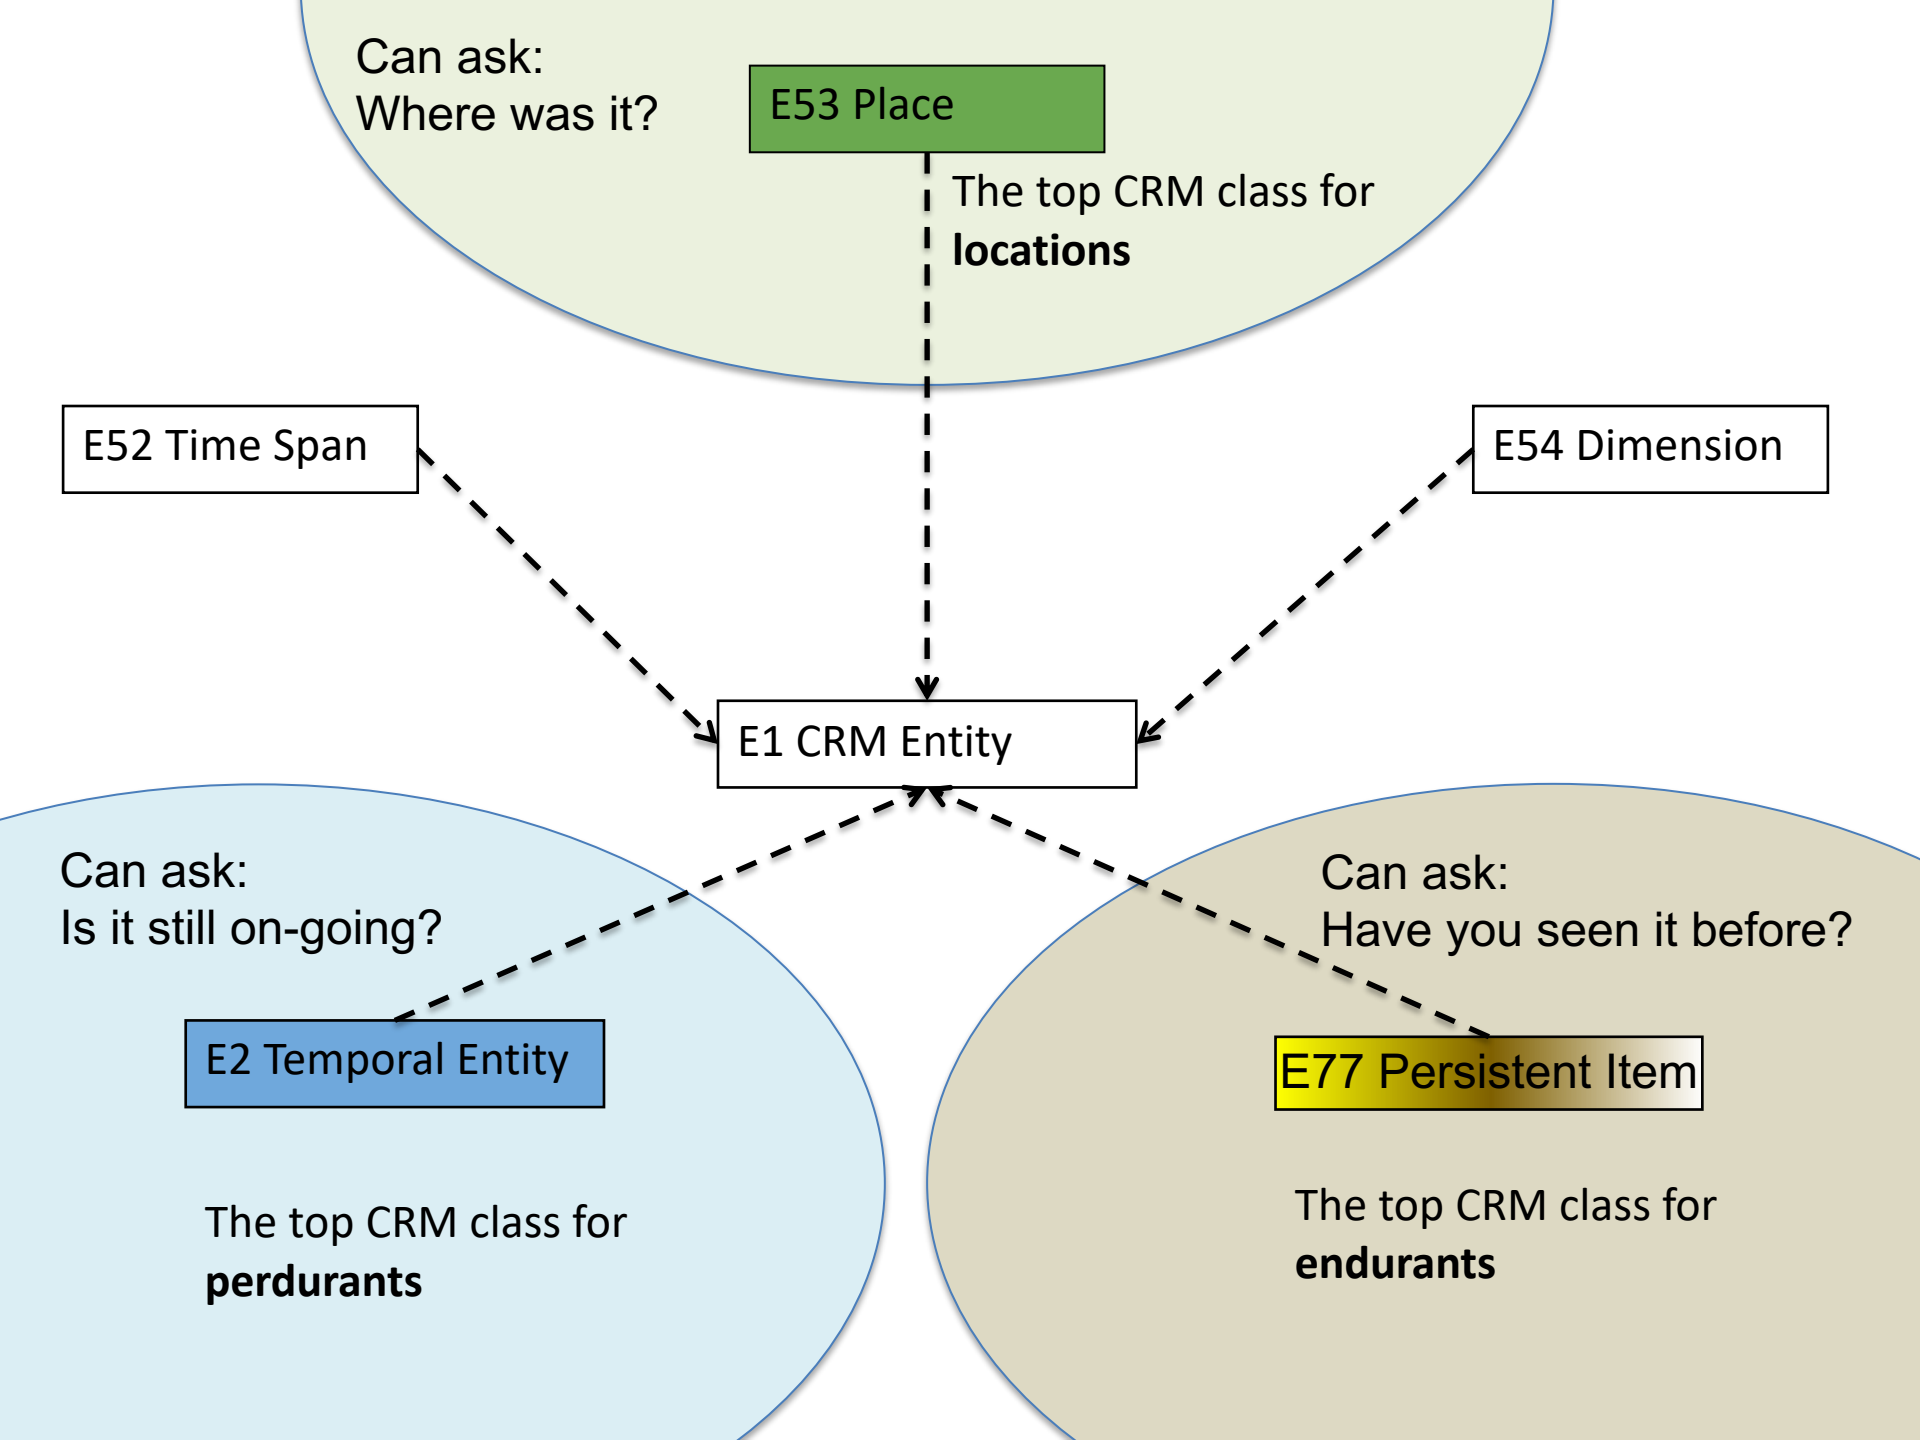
Can ask:
Where was it?

E53 Place

The top CRM class for **locations**

E52 Time Span

E54 Dimension

E1 CRM Entity

Can ask:
Is it still on-going?

E2 Temporal Entity

The top CRM class for **perdurants**

Can ask:
Have you seen it before?

E77 Persistent Item

The top CRM class for **endurants**